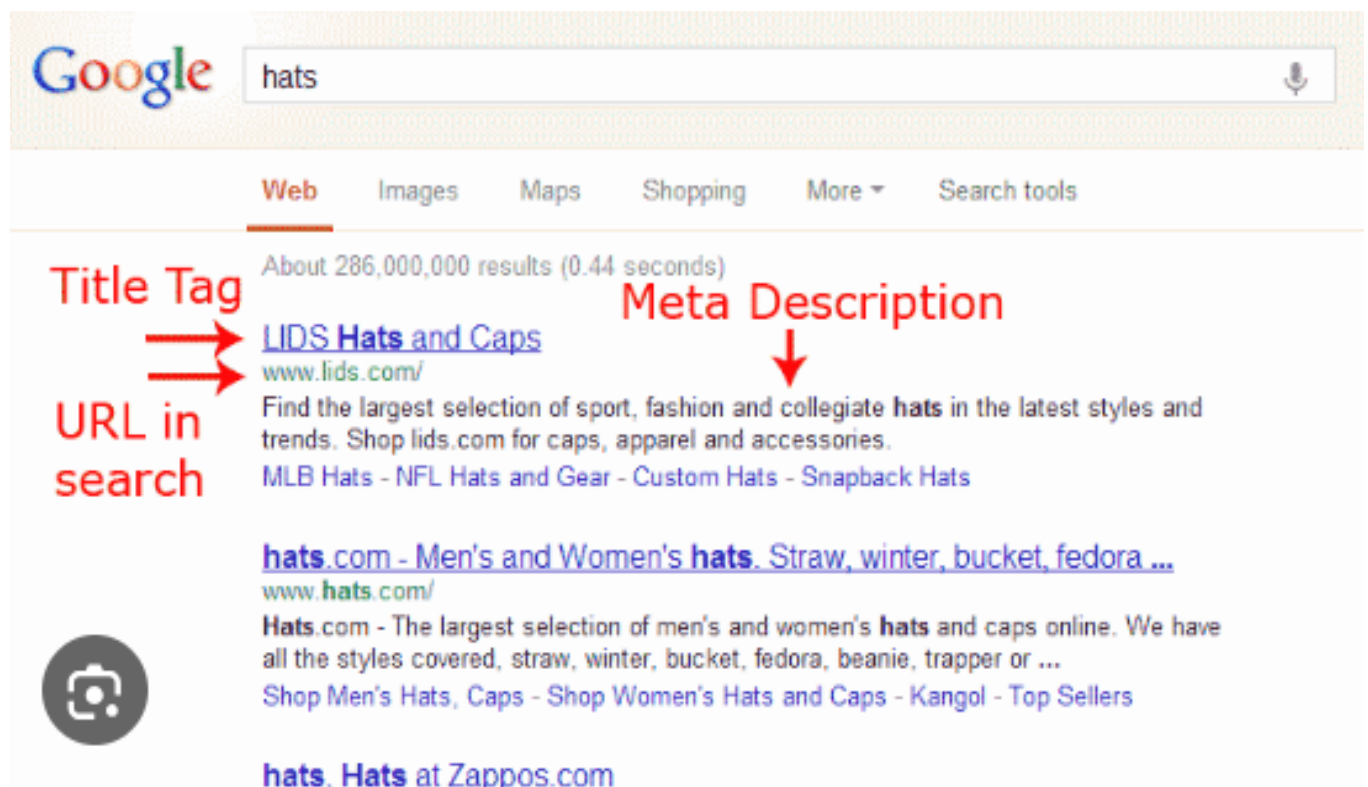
Google
hats

Web Images Maps Shopping More Search tools

About 286,000,000 results (0.44 seconds)

Title Tag

Meta Description

LIDS Hats and Caps
www.lids.com/
Find the largest selection of sport, fashion and collegiate hats in the latest styles and trends. Shop lids.com for caps, apparel and accessories.
MLB Hats - NFL Hats and Gear - Custom Hats - Snapback Hats

URL in search

hats.com - Men's and Women's hats. Straw, winter, bucket, fedora ...
www.hats.com/
Hats.com - The largest selection of men's and women's hats and caps online. We have all the styles covered, straw, winter, bucket, fedora, beanie, trapper or ...
Shop Men's Hats, Caps - Shop Women's Hats and Caps - Kangol - Top Sellers

hats, Hats at Zappos.com